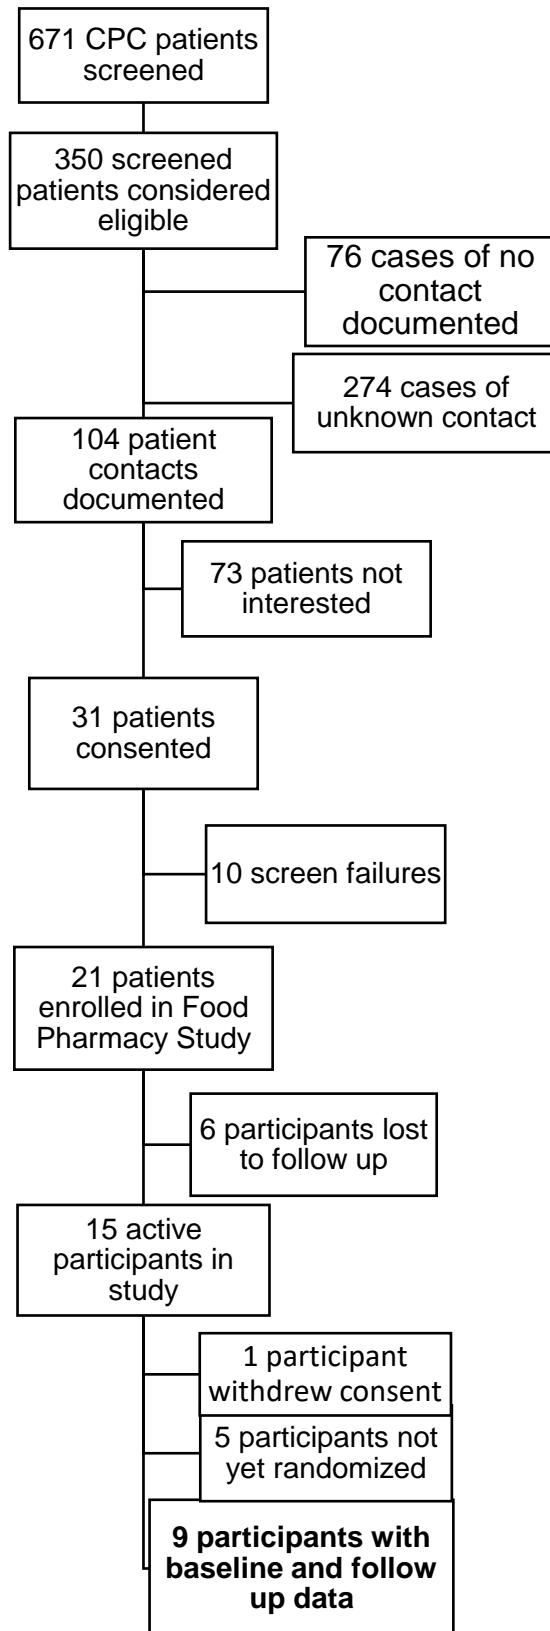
671 CPC patients screened

350 screened patients considered eligible

76 cases of no contact documented

274 cases of unknown contact

104 patient contacts documented

73 patients not interested

31 patients consented

10 screen failures

21 patients enrolled in Food Pharmacy Study

6 participants lost to follow up

15 active participants in study

1 participant withdrew consent

5 participants not yet randomized

**9 participants with baseline and follow up data**